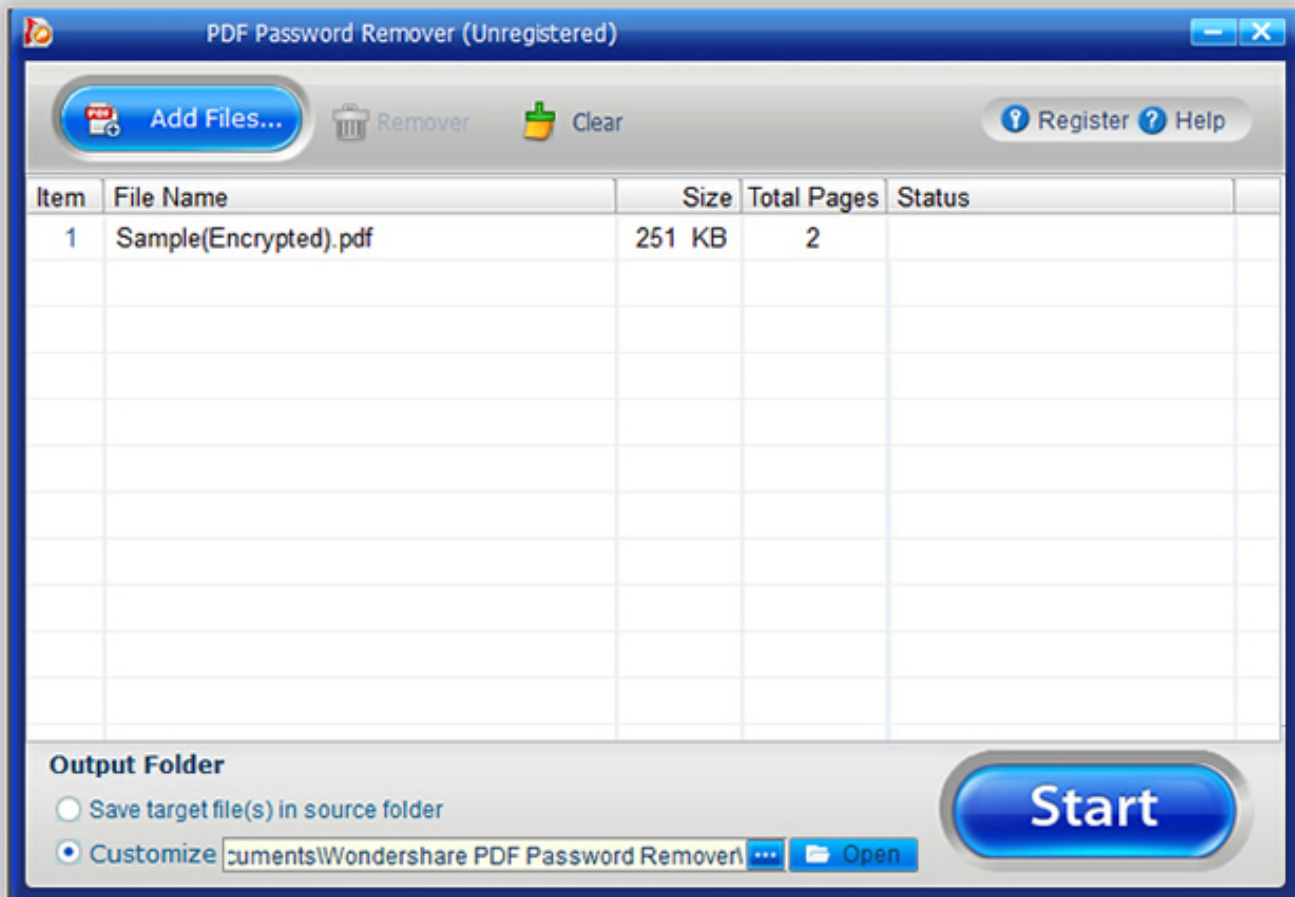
PDF Password Remover (Unregistered)

Add Files... Remover Clear Register Help

| Item | File Name | Size | Total Pages | Status |
|---|---|---|---|---|
| 1 | Sample(Encrypted).pdf | 251 KB | 2 | |

Output Folder

Save target file(s) in source folder

Customize cuments\Wondershare PDF Password Remover\ ... Open

Start